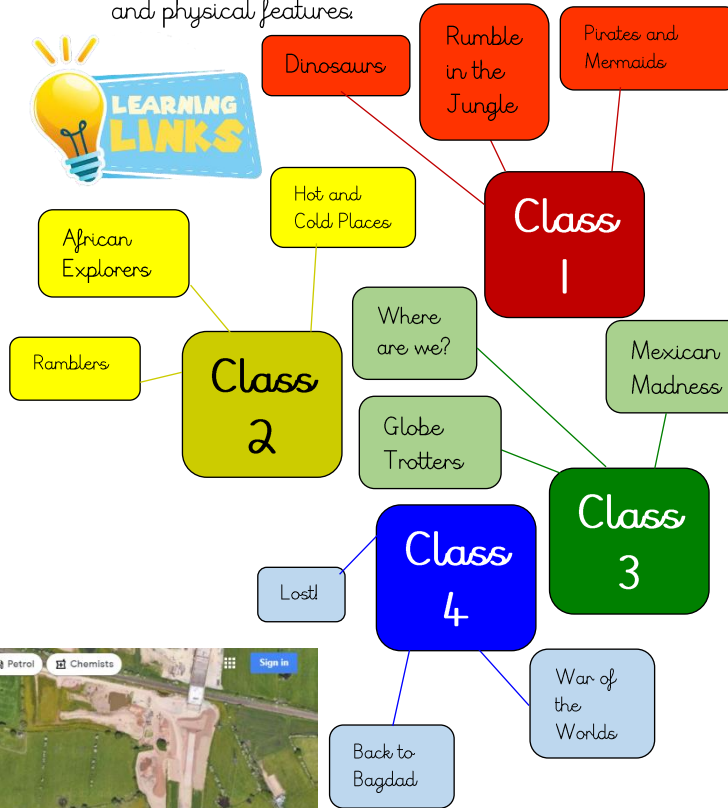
and physical features.

LEARNING LINKS

Dinosaurs

Rumble in the Jungle

Pirates and Mermaids

Class 1

Hot and Cold Places

African Explorers

Ramblers

Class 2

Where are we?

Mexican Madness

Globe Trotters

Class 3

Class 4

Lost!

War of the Worlds

Back to Bagdad

Petrol

Chemists

Sign in